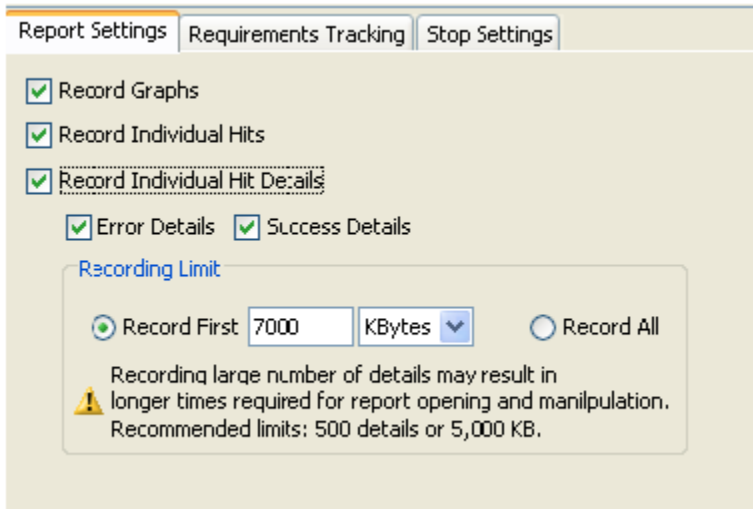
Report Settings | Requirements Tracking | Stop Settings

Record Graphs

Record Individual Hits

Record Individual Hit Details

Error Details  Success Details

Recording Limit

Record First 7000 KBytes  Record All

Recording large number of details may result in longer times required for report opening and manilpulation. Recommended limits: 500 details or 5,000 KB.